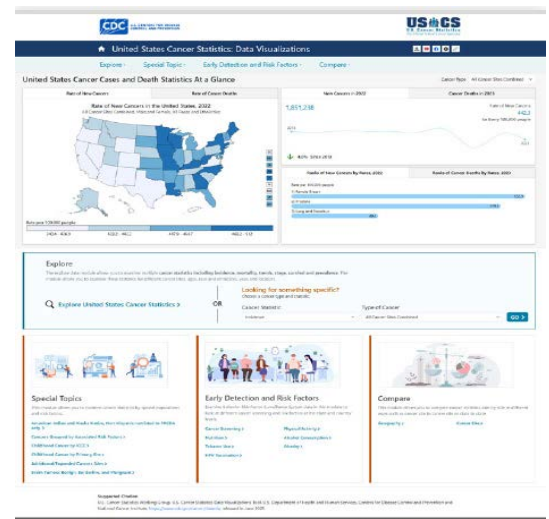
CDC

USCS

United States Cancer Statistics: Data Visualizations

Explore · Special Topics · Early Detection and Risk Factors · Compare ·

United States Cancer Cases and Death Statistics At a Glance

Cancer Type: All Cancer Sites Combined

Rate of New Cancers | Rate of Cancer Deaths

Rate of New Cancers in the United States, 2022

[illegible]

New Cancers in 2022 | Cancer Deaths in 2023

1,851,238

Rate of New Cancers
442

Ranks of New Cancers by Race, 2022 | Ranks of Cancer Deaths by Race, 2022

Explore

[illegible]

Explore United States Cancer Statistics >

OR

Looking for something specific?

Choose a cancer type and area:

Cancer Statistic: | Type of Cancer:

All Cancer Sites Combined

GO >

Special Topics

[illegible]

Early Detection and Risk Factors

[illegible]

Compare

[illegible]

Suggested Citation

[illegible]